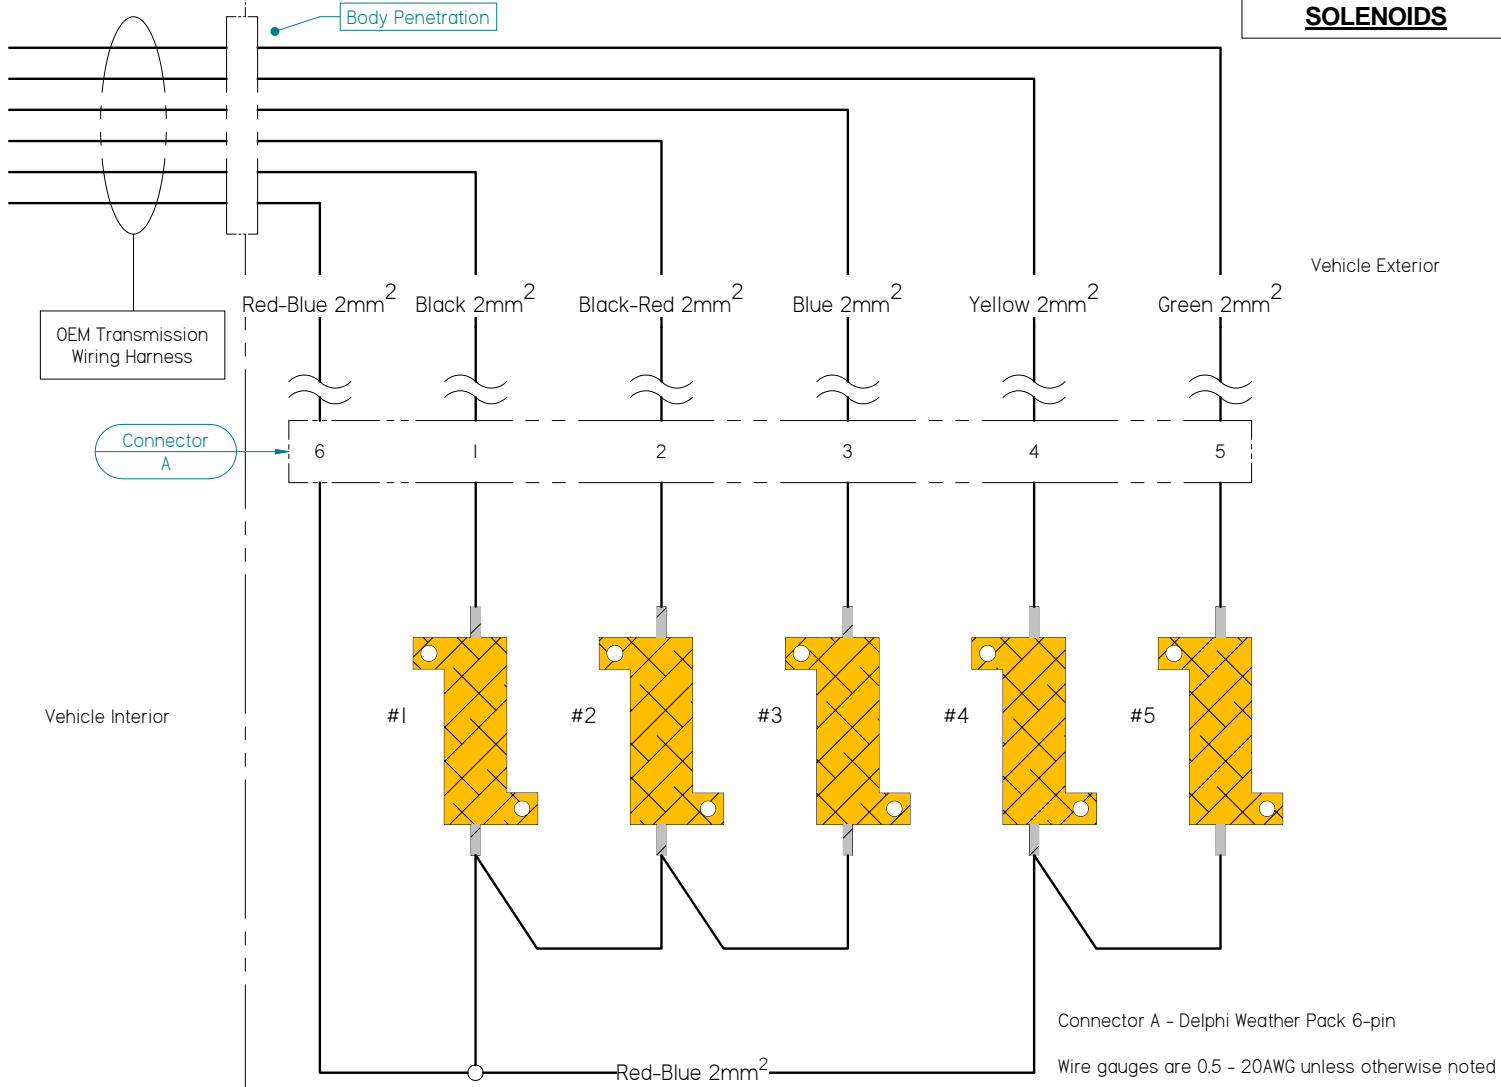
Body Penetration

SOLENOIDS

Vehicle Exterior

Red-Blue $2mm^2$ Black $2mm^2$ Black-Red $2mm^2$ Blue $2mm^2$ Yellow $2mm^2$ Green $2mm^2$

OEM Transmission Wiring Harness

Connector A

6 1 2 3 4 5

Vehicle Interior

#1 #2 #3 #4 #5

Connector A - Delphi Weather Pack 6-pin

Red-Blue $2mm^2$

Wire gauges are 0.5 - 20AWG unless otherwise noted